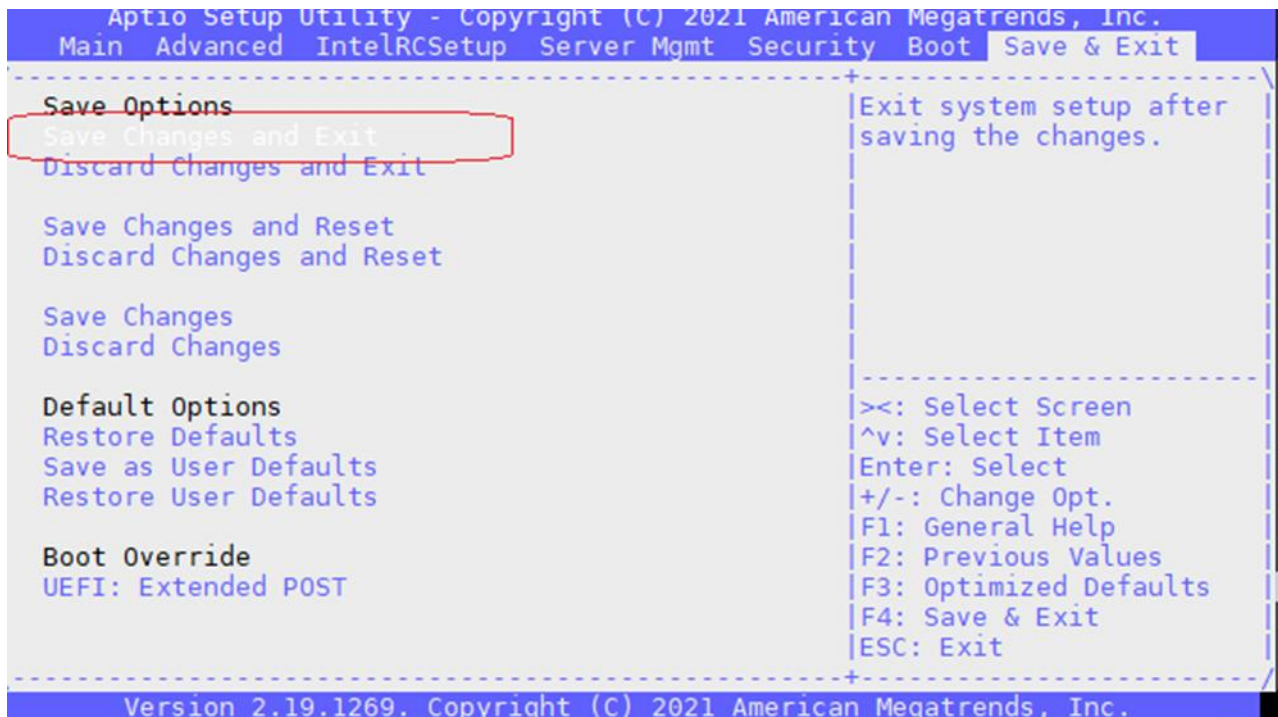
Aptio Setup Utility - Copyright (C) 2021 American Megatrends, Inc.
Main Advanced IntelRCSetup Server Mgmt Security Boot Save & Exit

Save Options
Save Changes and Exit
Discard Changes and Exit

Save Changes and Reset
Discard Changes and Reset

Save Changes
Discard Changes

Default Options
Restore Defaults
Save as User Defaults
Restore User Defaults

Boot Override
UEFI: Extended POST

Exit system setup after saving the changes.

><: Select Screen
^v: Select Item
Enter: Select
+/-: Change Opt.
F1: General Help
F2: Previous Values
F3: Optimized Defaults
F4: Save & Exit
ESC: Exit

Version 2.19.1269. Copyright (C) 2021 American Megatrends, Inc.